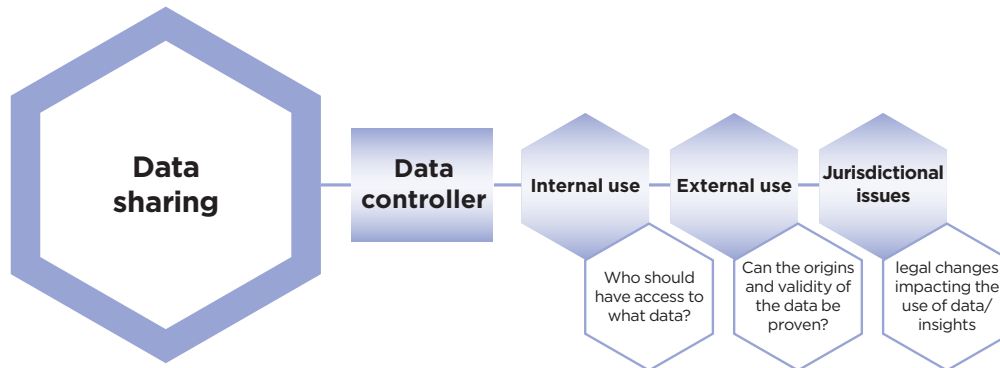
Data sharing

Data controller

Internal use

Who should have access to what data?

External use

Can the origins and validity of the data be proven?

Jurisdictional issues

legal changes impacting the use of data/ insights